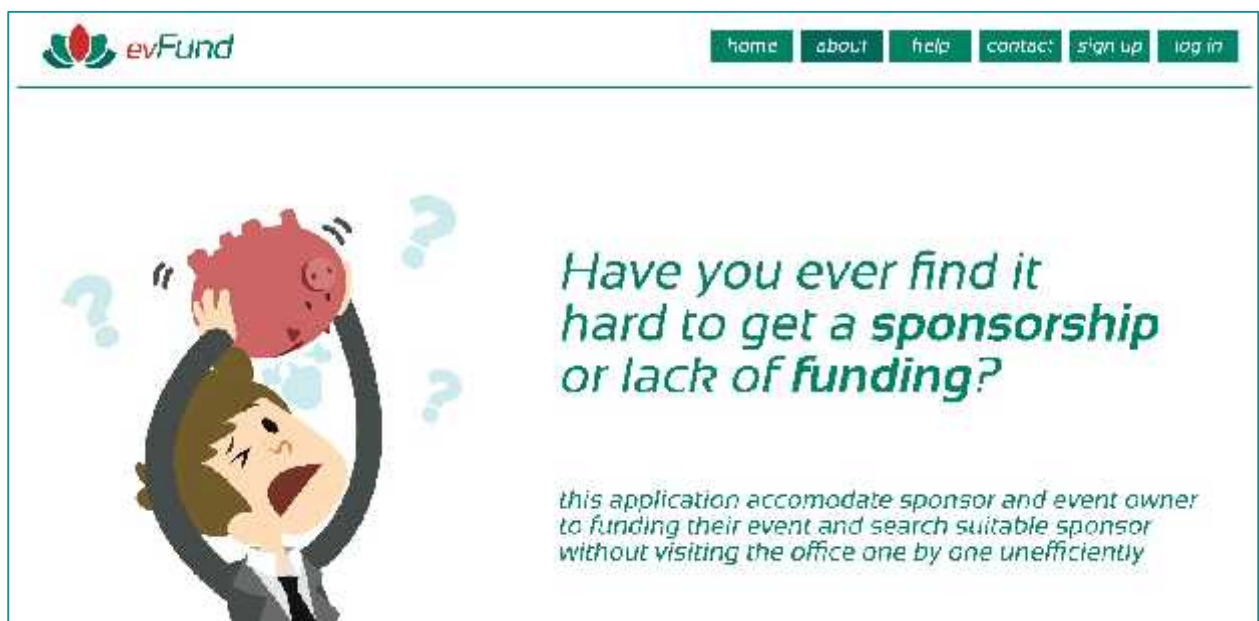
evFund

home about help contact sign up log in

Have you ever find it hard to get a **sponsorship** or lack of **funding**?

this application accomodate sponsor and event owner to funding their event and search suitable sponsor without visiting the office one by one unefficiently